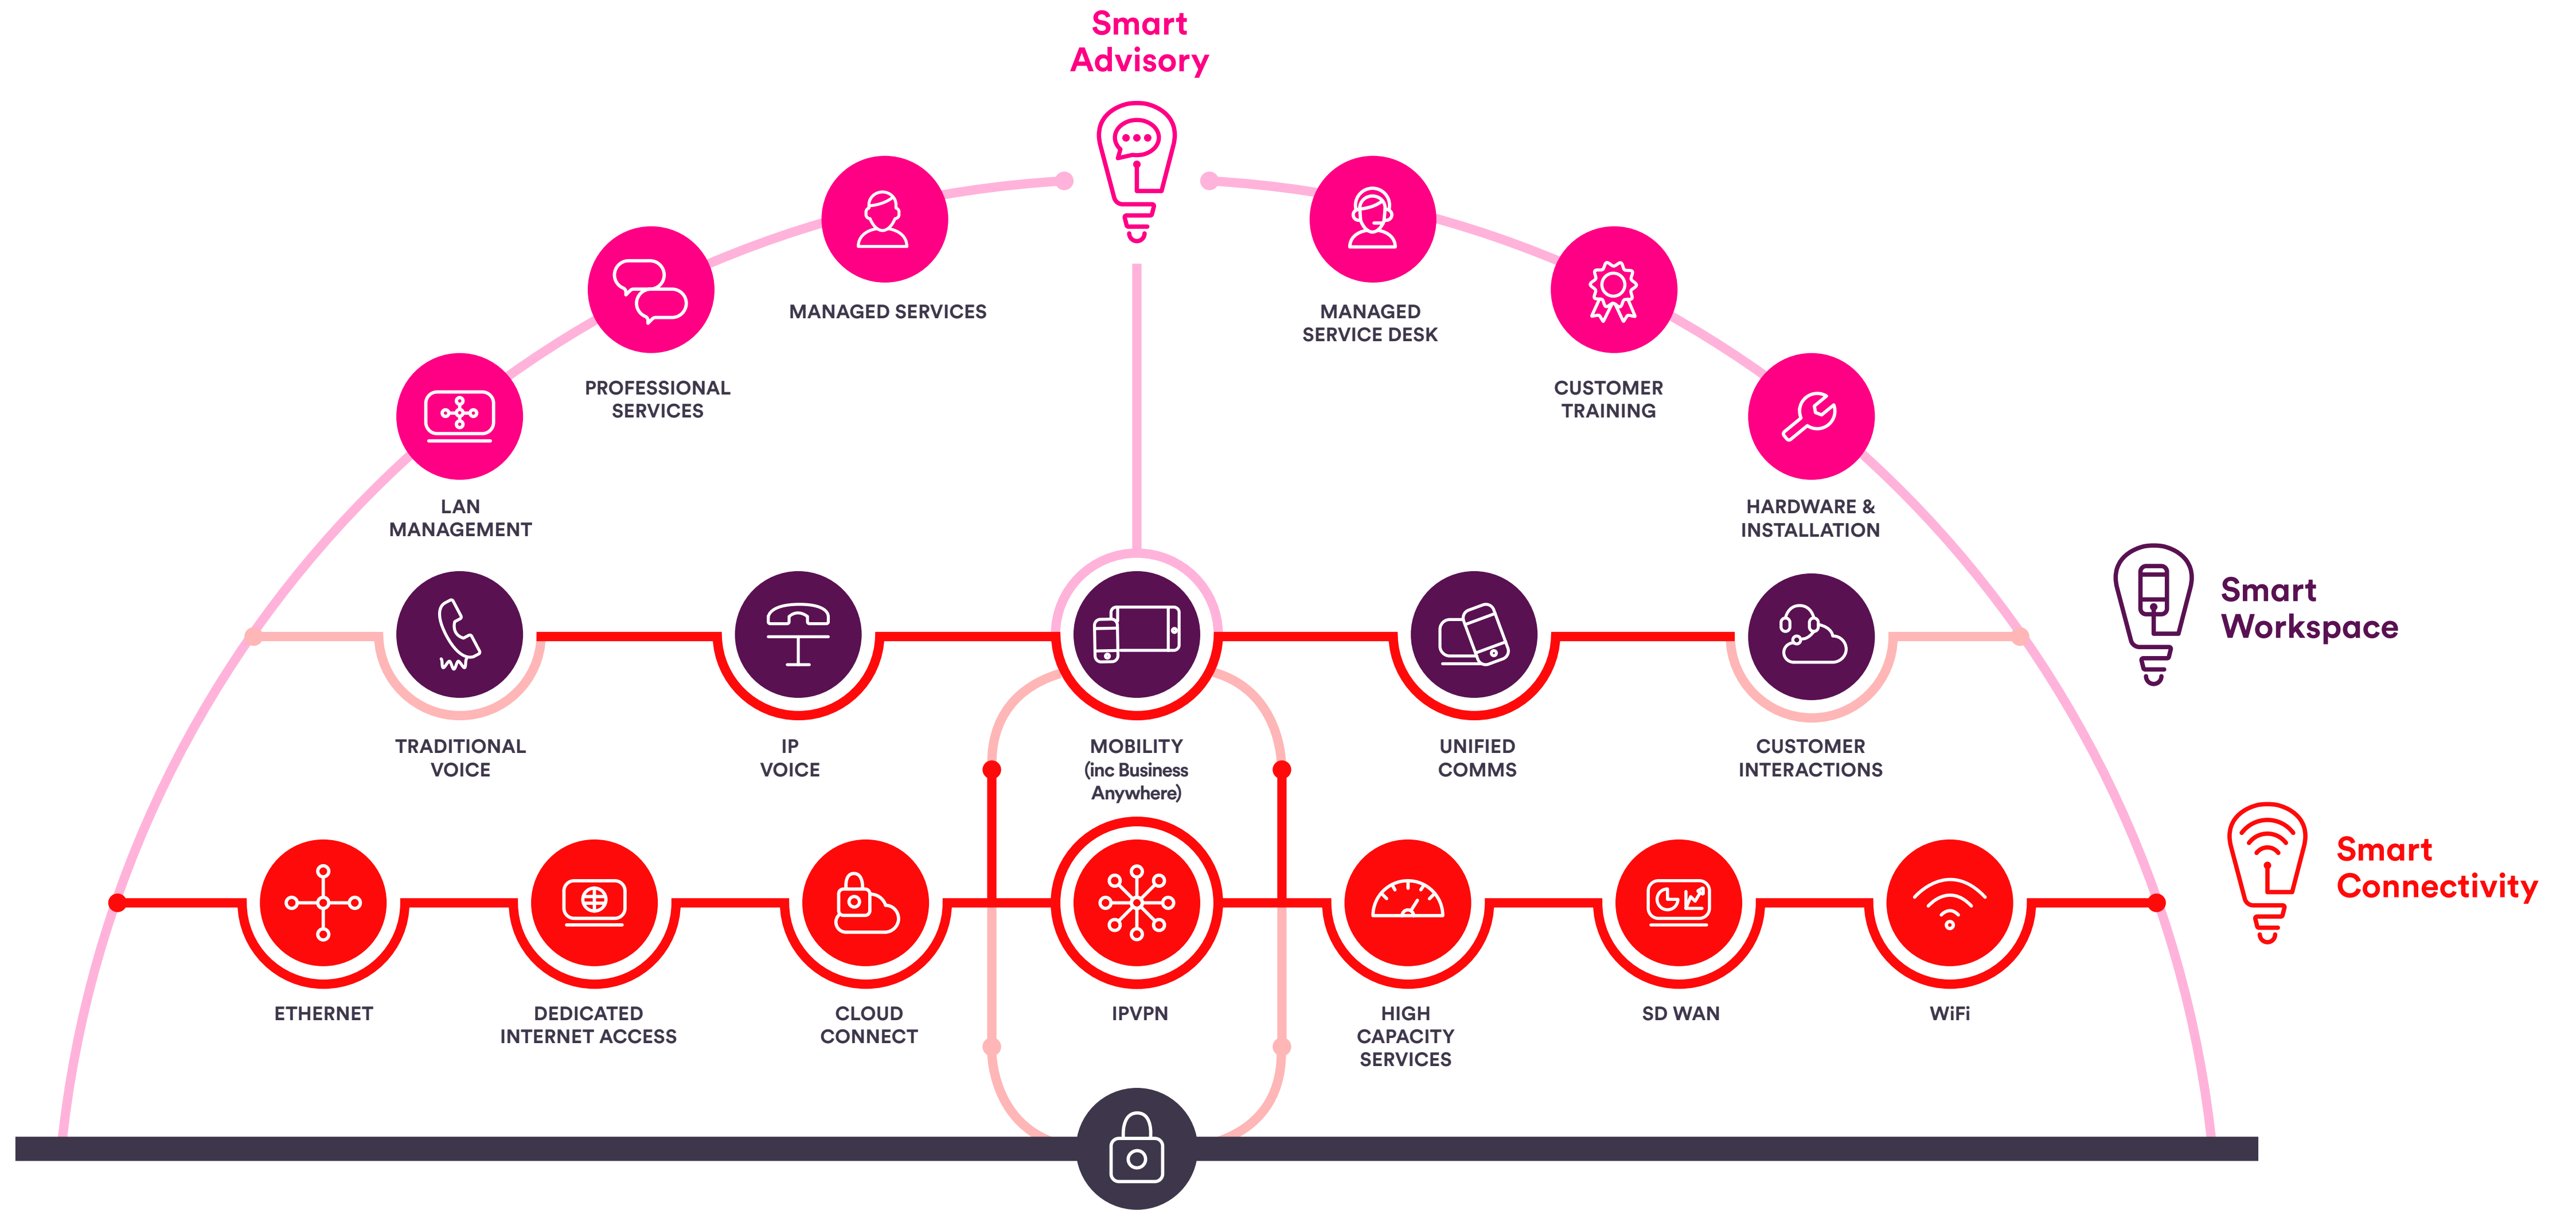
Smart Advisory

MANAGED SERVICES

PROFESSIONAL SERVICES

LAN MANAGEMENT

MANAGED SERVICE DESK

CUSTOMER TRAINING

HARDWARE & INSTALLATION

Smart Workspace

TRADITIONAL VOICE

IP VOICE

MOBILITY (inc Business Anywhere)

UNIFIED COMMS

CUSTOMER INTERACTIONS

Smart Connectivity

ETHERNET

DEDICATED INTERNET ACCESS

CLOUD CONNECT

IPVPN

HIGH CAPACITY SERVICES

SD WAN

WiFi